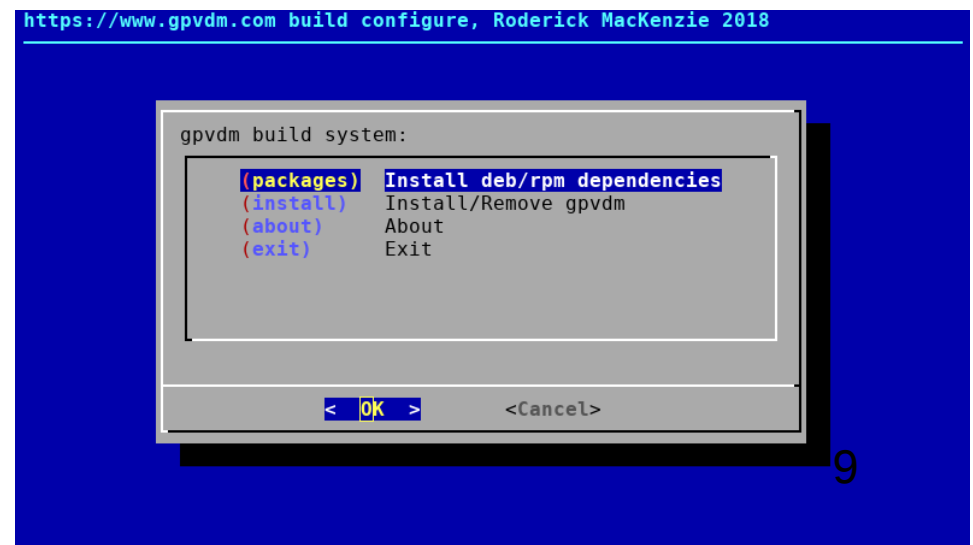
https://www.gpvdm.com build configure, Roderick MacKenzie 2018

gpvdm build system:

(packages) Install deb/rpm dependencies
(install) Install/Remove gpvdm
(about) About
(exit) Exit

< OK > <Cancel>

9